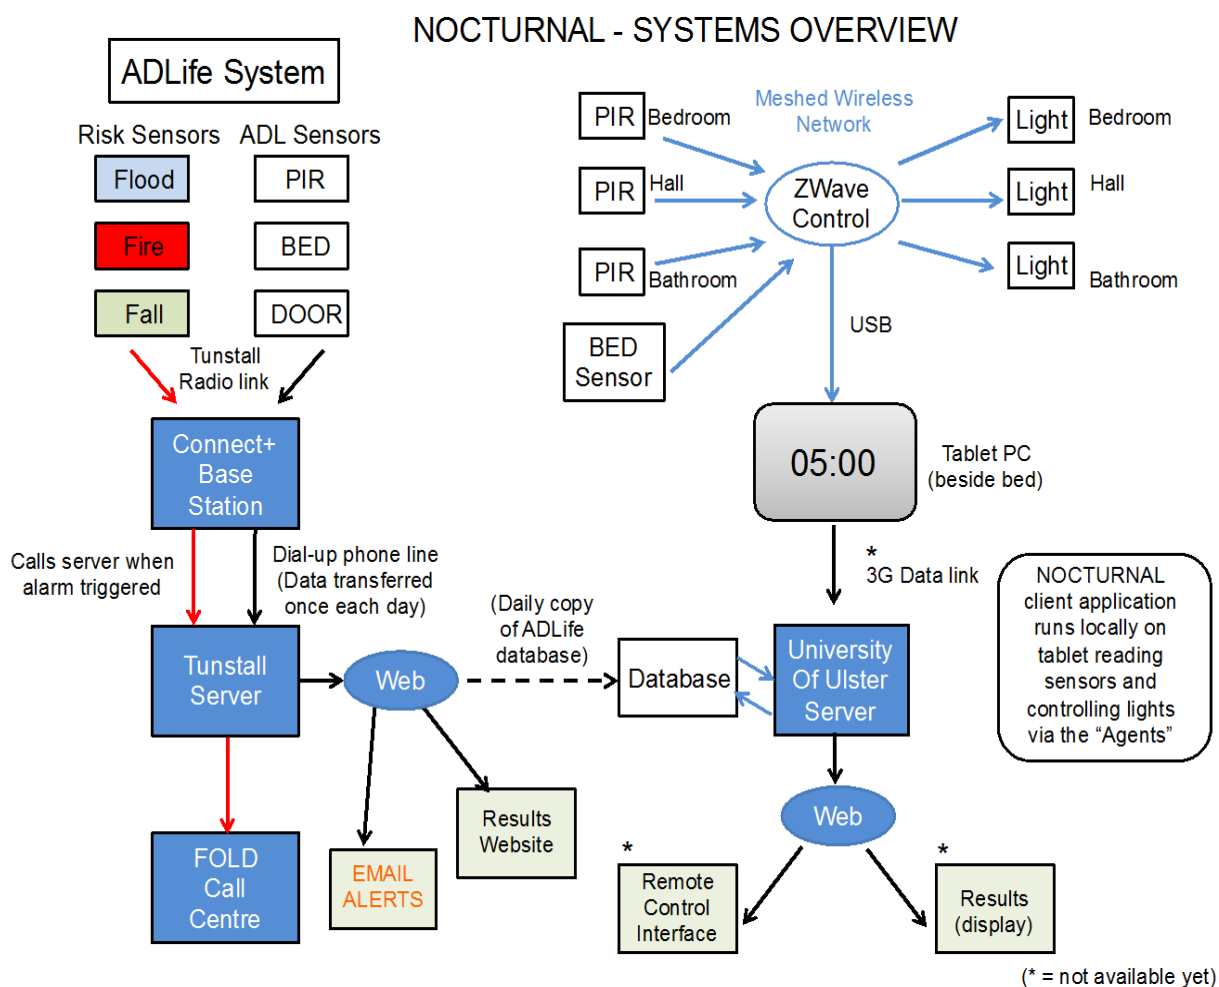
NOCTURNAL - SYSTEMS OVERVIEW

ADLife System

Risk Sensors

Flood

Fire

Fall

ADL Sensors

PIR

BED

DOOR

Tunstall Radio link

Connect+ Base Station

Calls server when alarm triggered

Dial-up phone line (Data transferred once each day)

Tunstall Server

Web

(Daily copy of ADLife database)

FOLD Call Centre

EMAIL ALERTS

Results Website

PIR Bedroom

PIR Hall

PIR Bathroom

BED Sensor

Meshed Wireless Network

ZWave Control

Light Bedroom

Light Hall

Light Bathroom

USB

05:00

Tablet PC (beside bed)

*
3G Data link

NOCTURNAL client application runs locally on tablet reading sensors and controlling lights via the "Agents"

Database

University Of Ulster Server

Web

*
Remote Control Interface

*
Results (display)

(* = not available yet)